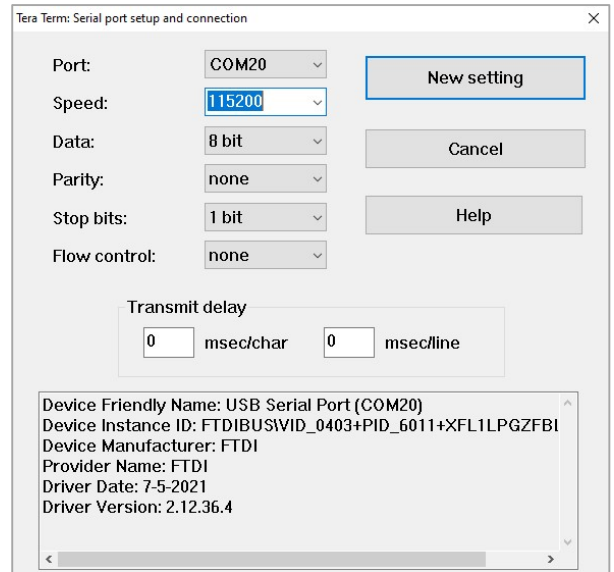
Tera Term: Serial port setup and connection

×

Port: COM20

Speed: 115200

Data: 8 bit

Parity: none

Stop bits: 1 bit

Flow control: none

New setting

Cancel

Help

Transmit delay

0 msec/char 0 msec/line

Device Friendly Name: USB Serial Port (COM20)
Device Instance ID: FTDIBUS\VID_0403+PID_6011+XFL1LPGZFBI
Device Manufacturer: FTDI
Provider Name: FTDI
Driver Date: 7-5-2021
Driver Version: 2.12.36.4